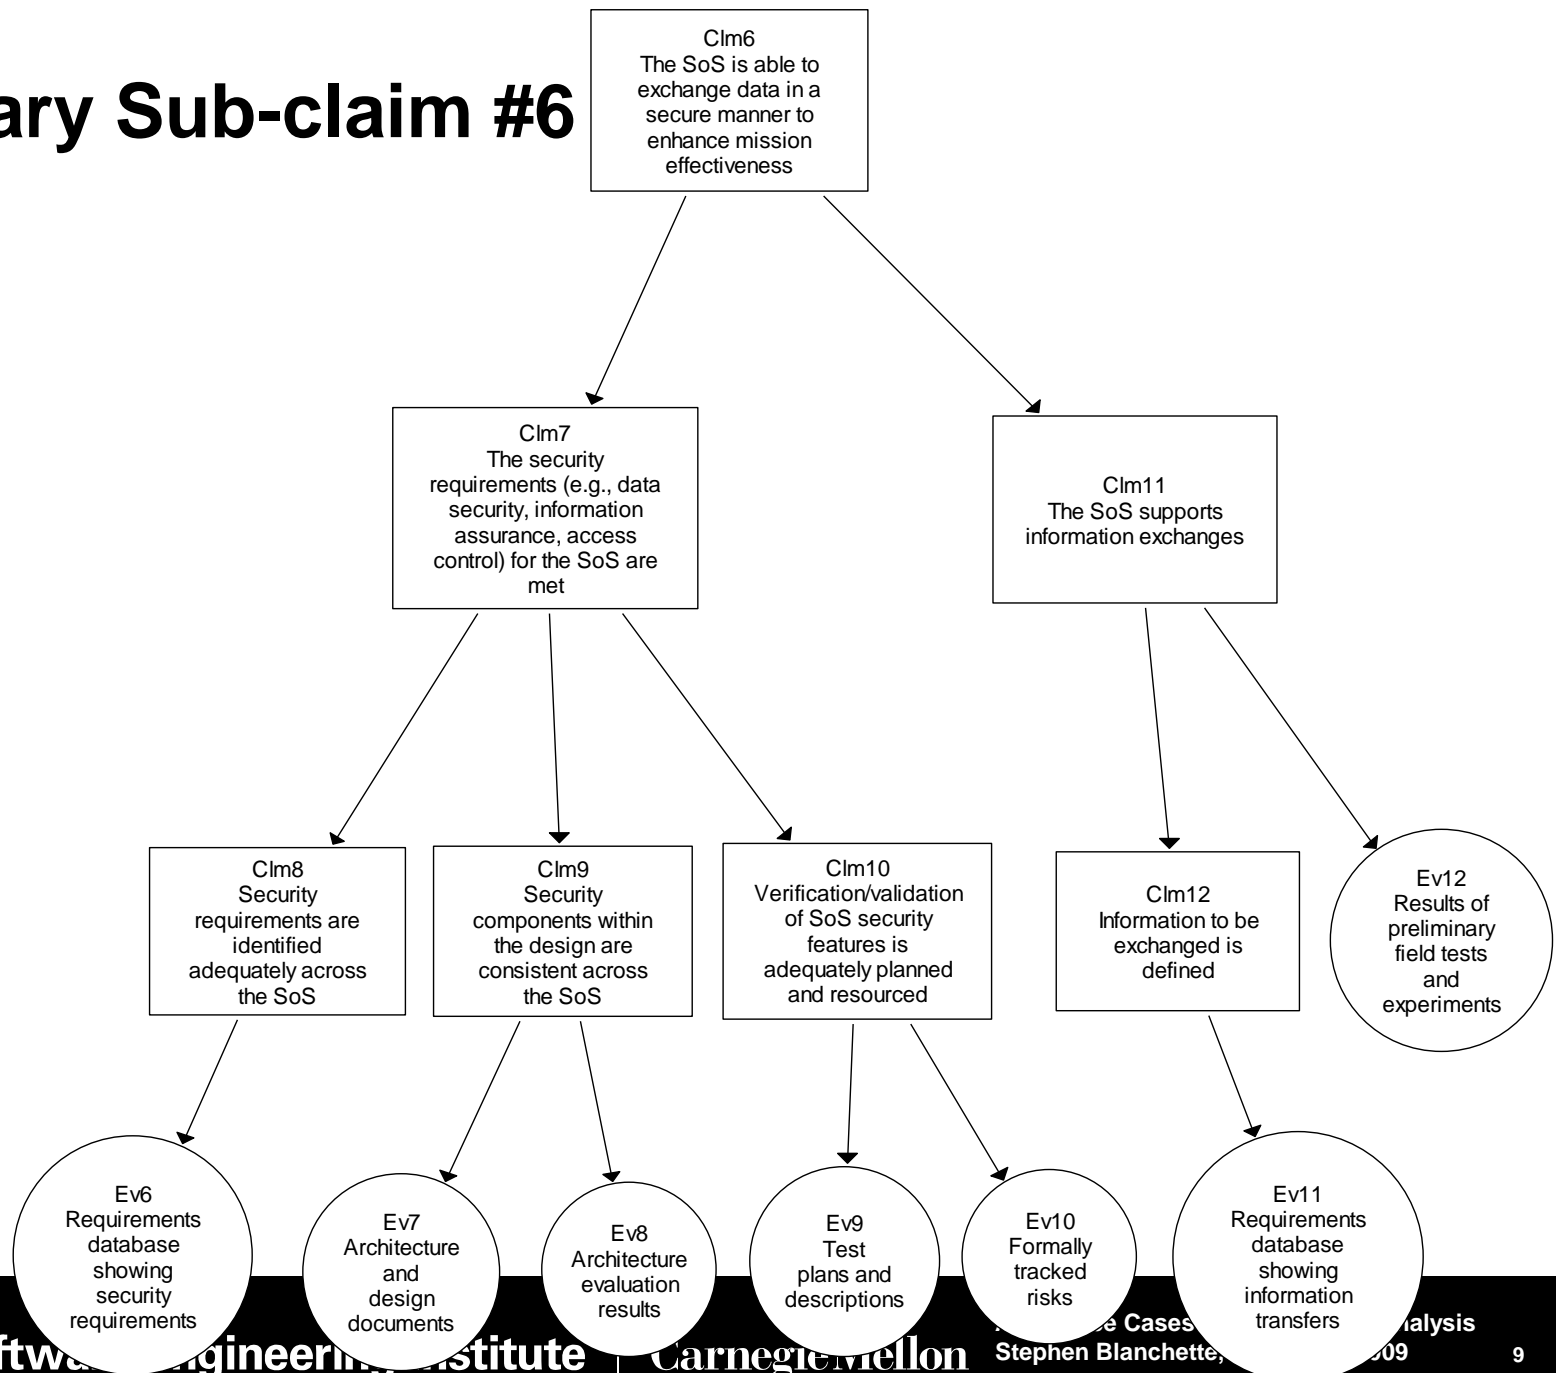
ary Sub-claim #6

Clm6
The SoS is able to exchange data in a secure manner to enhance mission effectiveness

Clm7
The security requirements (e.g., data security, information assurance, access control) for the SoS are met

Clm11
The SoS supports information exchanges

Clm8
Security requirements are identified adequately across the SoS

Clm9
Security components within the design are consistent across the SoS

Clm10
Verification/validation of SoS security features is adequately planned and resourced

Clm12
Information to be exchanged is defined

Ev12
Results of preliminary field tests and experiments

Ev6
Requirements database showing security requirements

Ev7
Architecture and design documents

Ev8
Architecture evaluation results

Ev9
Test plans and descriptions

Ev10
Formally tracked risks

Ev11
Requirements database showing information transfers

ftwa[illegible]gineeri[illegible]stitute | CarnegieMellon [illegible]e Cases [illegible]alysis
Stephen Blanchette, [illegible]009 9